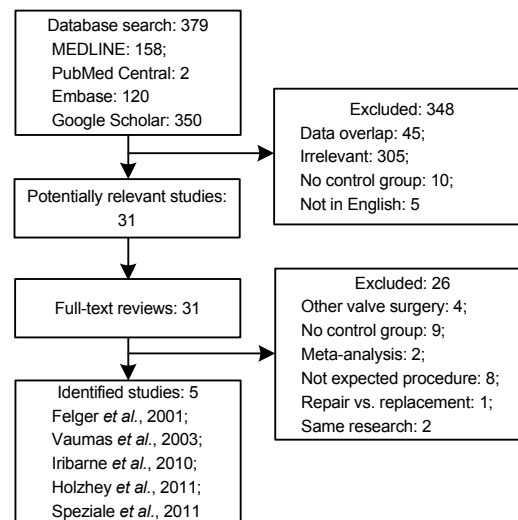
Database search: 379
MEDLINE: 158;
PubMed Central: 2
Embase: 120
Google Scholar: 350

Excluded: 348
Data overlap: 45;
Irrelevant: 305;
No control group: 10;
Not in English: 5

Potentially relevant studies: 31

Full-text reviews: 31

Excluded: 26
Other valve surgery: 4;
No control group: 9;
Meta-analysis: 2;
Not expected procedure: 8;
Repair vs. replacement: 1;
Same research: 2

Identified studies: 5
Felger et al., 2001;
Vaumas et al., 2003;
Iribarne et al., 2010;
Holzhey et al., 2011;
Speziale et al., 2011